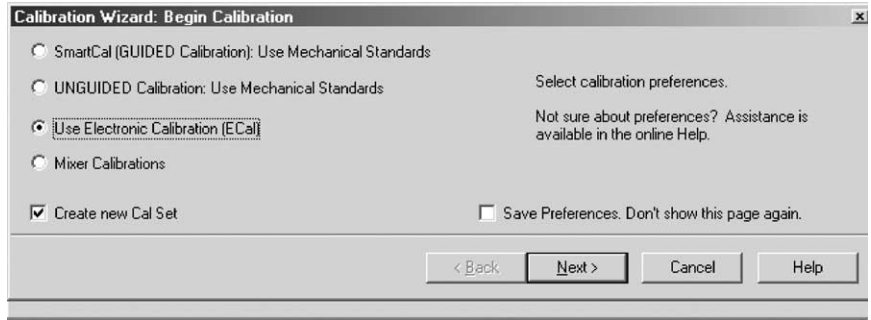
Calibration Wizard: Begin Calibration

SmartCal (GUIDED Calibration): Use Mechanical Standards

UNGUIDED Calibration: Use Mechanical Standards

Use Electronic Calibration (ECal)

Mixer Calibrations

Select calibration preferences.

Not sure about preferences? Assistance is available in the online Help.

Create new Cal Set

Save Preferences. Don't show this page again.

< Back

Next >

Cancel

Help